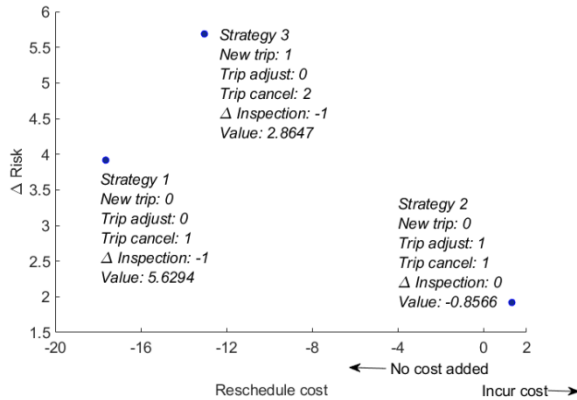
6
5.5
5
4.5
4
3.5
3
2.5
2
1.5
Δ Risk

Strategy 3
New trip: 1
Trip adjust: 0
Trip cancel: 2
Δ Inspection: -1
Value: 2.8647

Strategy 1
New trip: 0
Trip adjust: 0
Trip cancel: 1
Δ Inspection: -1
Value: 5.6294

Strategy 2
New trip: 0
Trip adjust: 1
Trip cancel: 1
Δ Inspection: 0
Value: -0.8566

-20 -16 -12 -8 -4 0 2

No cost added
Reschedule cost
Incur cost